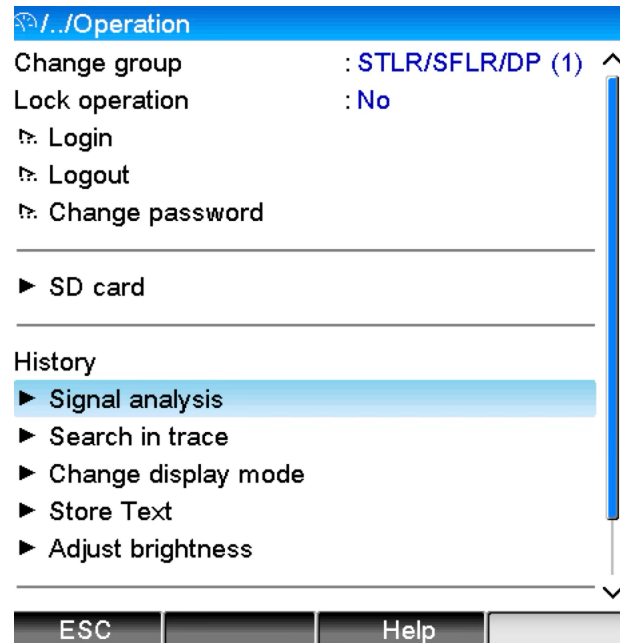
/../Operation

Change group : STLR/SFLR/DP (1)

Lock operation : No

Login

Logout

Change password

SD card

History

Signal analysis

Search in trace

Change display mode

Store Text

Adjust brightness

ESC

Help